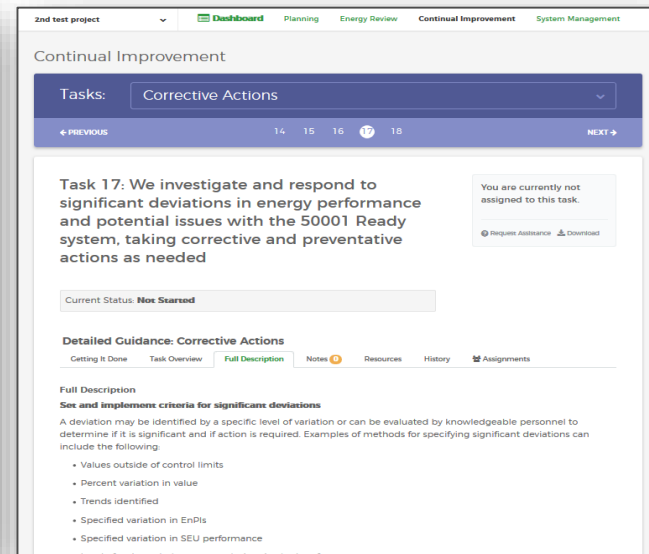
2nd test project

Dashboard Planning Energy Review Continual Improvement System Management

Continual Improvement

Tasks: Corrective Actions

← PREVIOUS 14 15 16 17 18 NEXT →

Task 17: We investigate and respond to significant deviations in energy performance and potential issues with the 50001 Ready system, taking corrective and preventative actions as needed

You are currently not assigned to this task.

Request Assistance Download

Current Status: Not Started

Detailed Guidance: Corrective Actions

Getting It Done Task Overview Full Description Notes 0 Resources History Assignments

Full Description

Set and implement criteria for significant deviations

A deviation may be identified by a specific level of variation or can be evaluated by knowledgeable personnel to determine if it is significant and if action is required. Examples of methods for specifying significant deviations can include the following:

- Values outside of control limits
- Percent variation in value
- Trends identified
- Specified variation in EnPIs
- Specified variation in SEU performance
- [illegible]